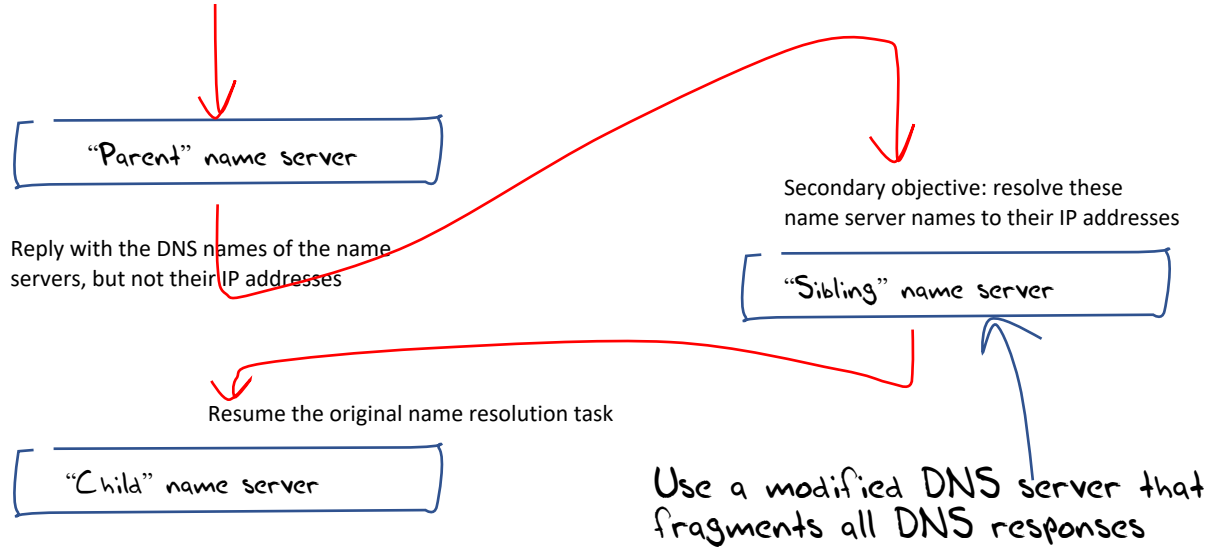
"Parent" name server

Reply with the DNS names of the name servers, but not their IP addresses

Secondary objective: resolve these name server names to their IP addresses

"Sibling" name server

Resume the original name resolution task

"Child" name server

Use a modified DNS server that fragments all DNS responses